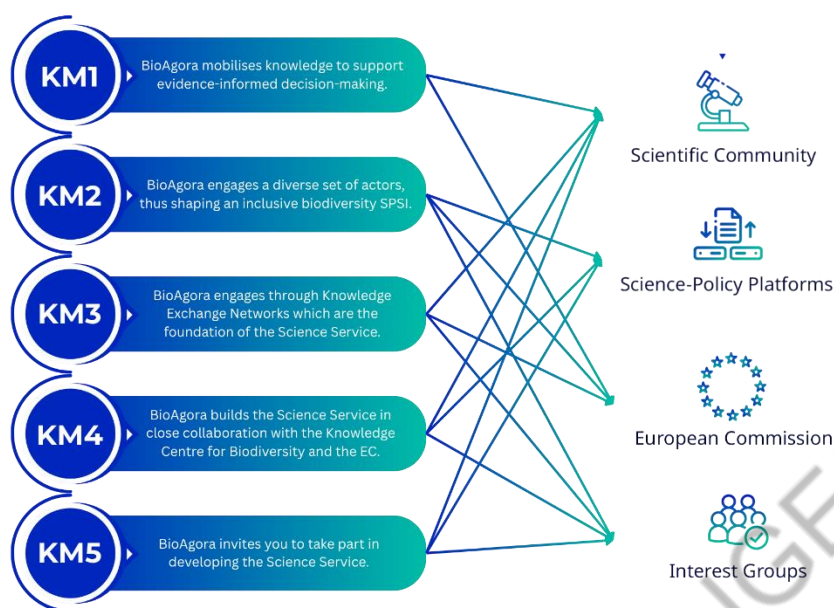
KM1
BioAgora mobilises knowledge to support evidence-informed decision-making.

KM2
BioAgora engages a diverse set of actors, thus shaping an inclusive biodiversity SPSI.

KM3
BioAgora engages through Knowledge Exchange Networks which are the foundation of the Science Service.

KM4
BioAgora builds the Science Service in close collaboration with the Knowledge Centre for Biodiversity and the EC.

KM5
BioAgora invites you to take part in developing the Science Service.

Scientific Community

Science-Policy Platforms

European Commission

Interest Groups